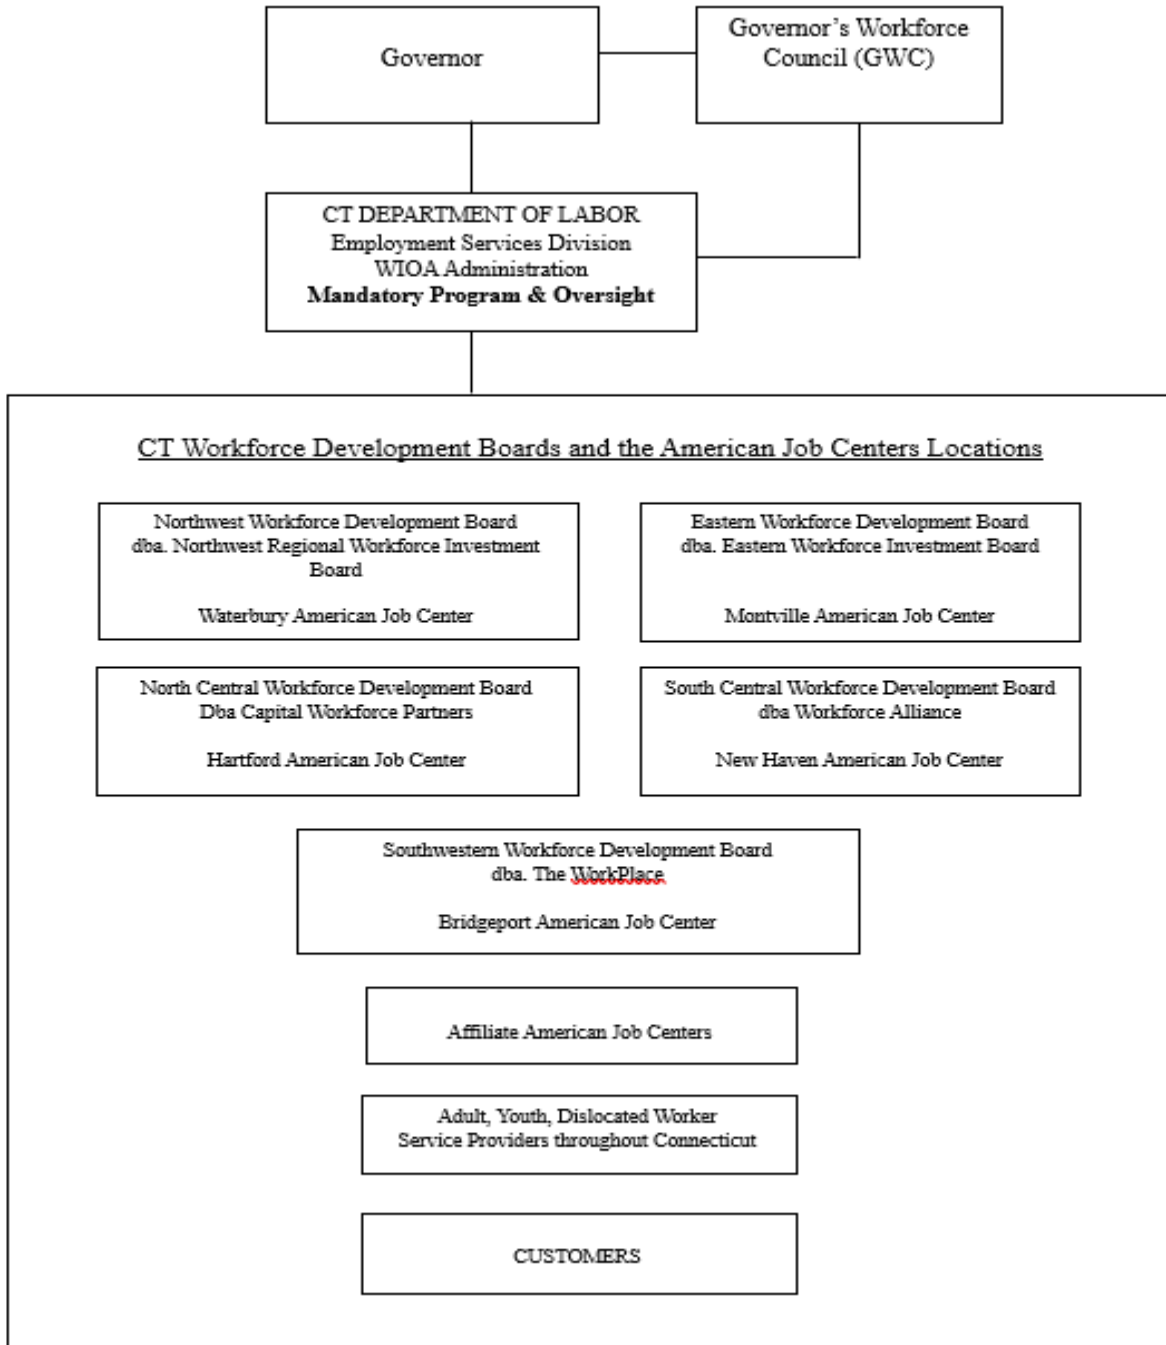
Governor

Governor's Workforce Council (GWC)

CT DEPARTMENT OF LABOR
Employment Services Division
WIOA Administration
**Mandatory Program & Oversight**

CT Workforce Development Boards and the American Job Centers Locations

Northwest Workforce Development Board
dba. Northwest Regional Workforce Investment Board

Waterbury American Job Center

Eastern Workforce Development Board
dba. Eastern Workforce Investment Board

Montville American Job Center

North Central Workforce Development Board
Dba Capital Workforce Partners

Hartford American Job Center

South Central Workforce Development Board
dba Workforce Alliance

New Haven American Job Center

Southwestern Workforce Development Board
dba. The WorkPlace

Bridgeport American Job Center

Affiliate American Job Centers

Adult, Youth, Dislocated Worker
Service Providers throughout Connecticut

CUSTOMERS